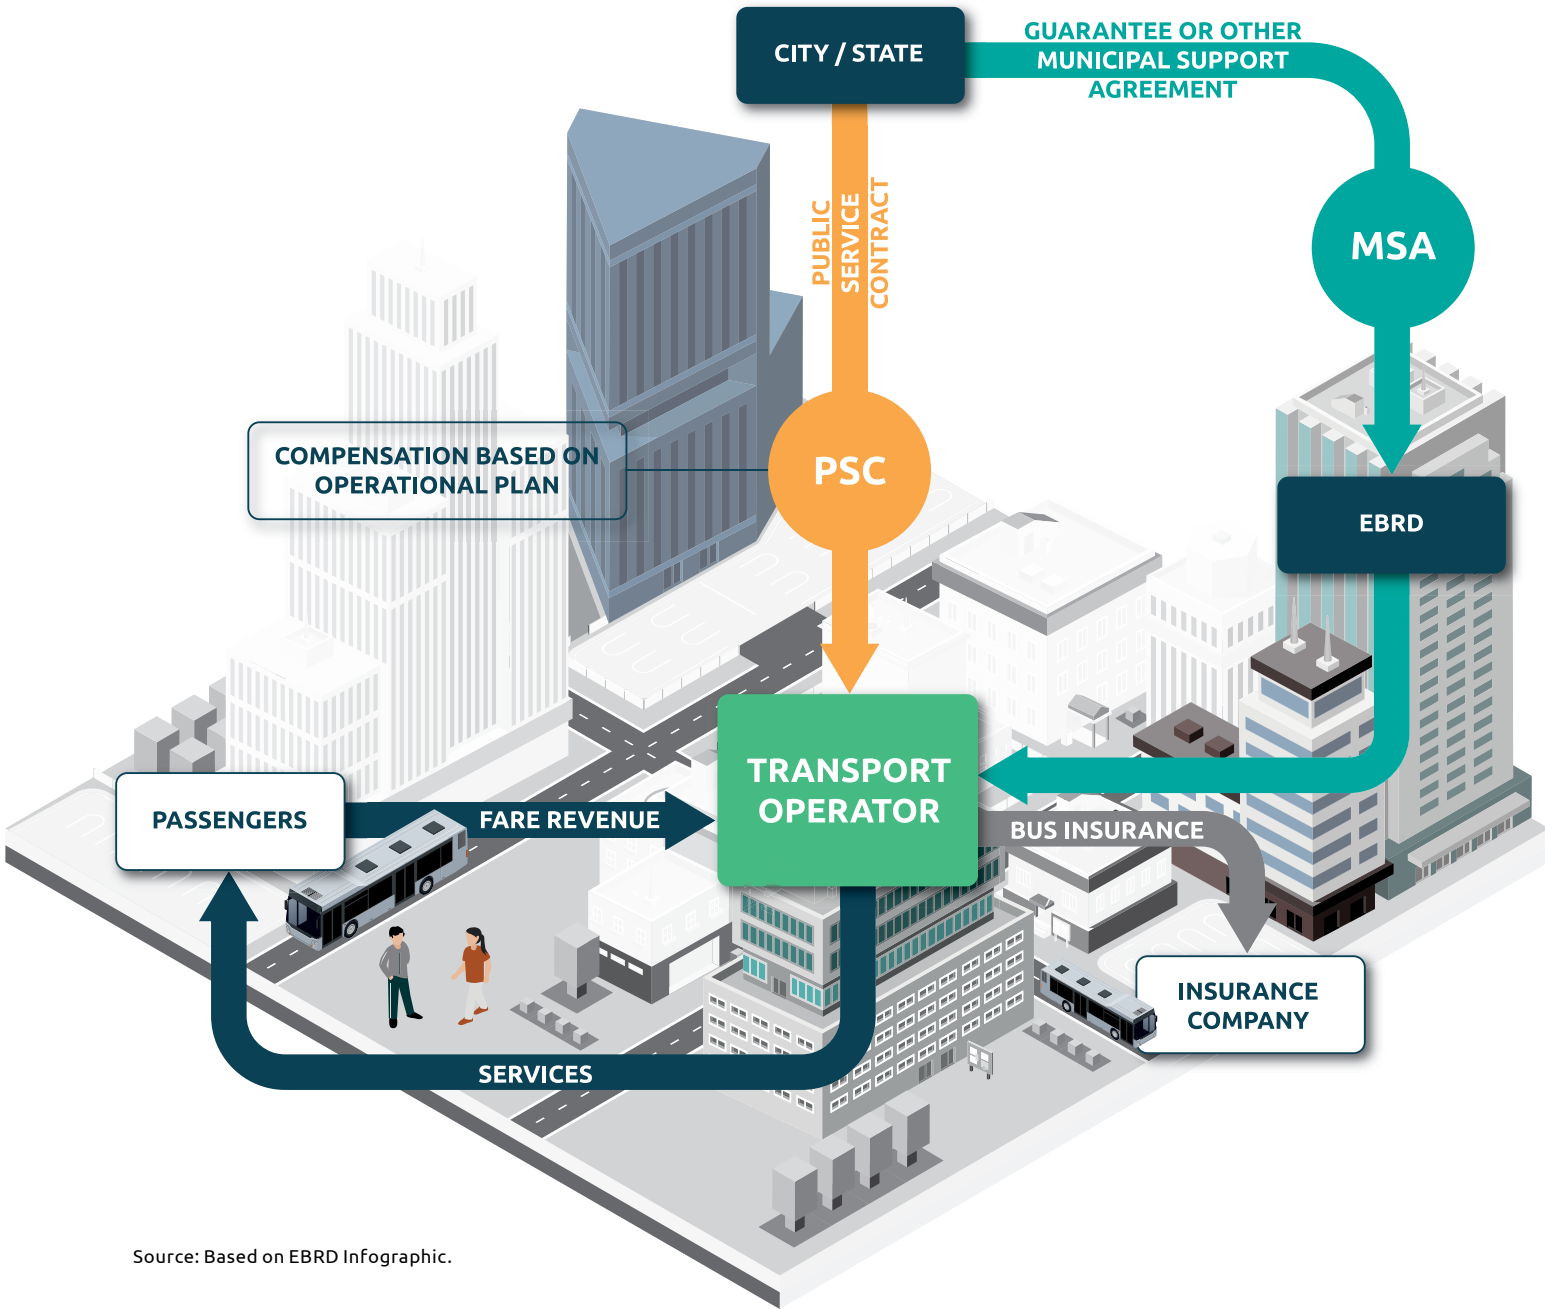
CITY / STATE

GUARANTEE OR OTHER MUNICIPAL SUPPORT AGREEMENT

PUBLIC SERVICE CONTRACT

MSA

COMPENSATION BASED ON OPERATIONAL PLAN

PSC

EBRD

TRANSPORT OPERATOR

PASSENGERS

FARE REVENUE

BUS INSURANCE

INSURANCE COMPANY

SERVICES

Source: Based on EBRD Infographic.